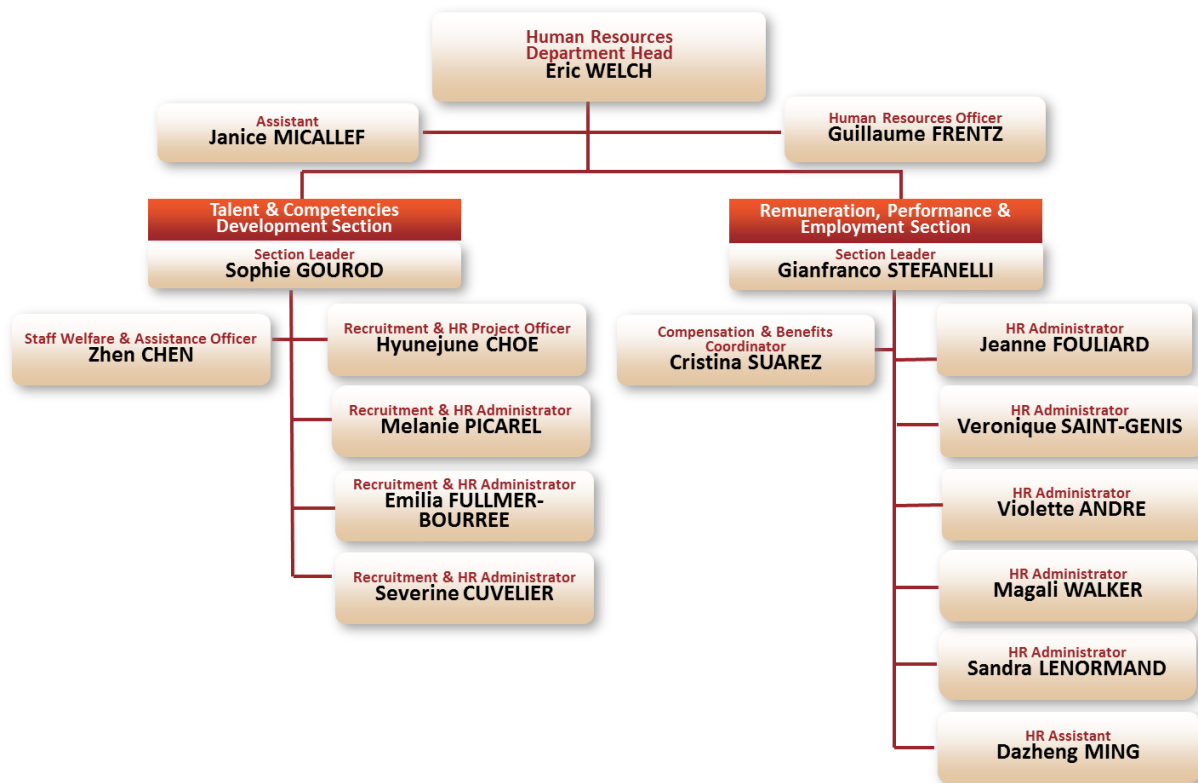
Human Resources
Department Head
Eric WELCH

Assistant
Janice MICALLEF

Human Resources Officer
Guillaume FRENTZ

Talent & Competencies Development Section

Section Leader
Sophie GOUROD

Staff Welfare & Assistance Officer
Zhen CHEN

Recruitment & HR Project Officer
Hyunejune CHOE

Recruitment & HR Administrator
Melanie PICAREL

Recruitment & HR Administrator
Emilia FULLMER-BOURREE

Recruitment & HR Administrator
Severine CUVELIER

Remuneration, Performance & Employment Section

Section Leader
Gianfranco STEFANELLI

Compensation & Benefits Coordinator
Cristina SUAREZ

HR Administrator
Jeanne FOULIARD

HR Administrator
Veronique SAINT-GENIS

HR Administrator
Violette ANDRE

HR Administrator
Magali WALKER

HR Administrator
Sandra LENORMAND

HR Assistant
Dazheng MING